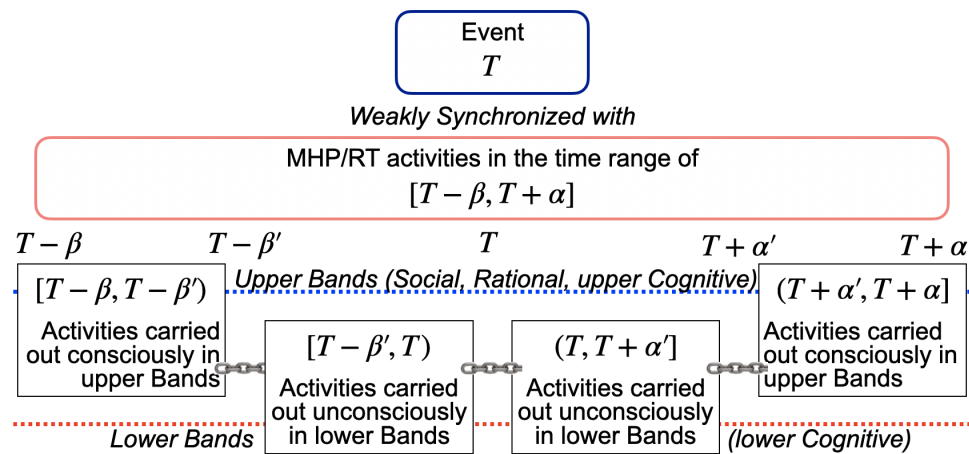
Event
$T$

Weakly Synchronized with

MHP/RT activities in the time range of
$[T-\beta, T+\alpha]$

$T-\beta$ $T-\beta'$ $T$ $T+\alpha'$ $T+\alpha$

Upper Bands (Social, Rational, upper Cognitive)

$[T-\beta, T-\beta')$
Activities carried out consciously in upper Bands

$[T-\beta', T)$
Activities carried out unconsciously in lower Bands

$(T, T+\alpha']$
Activities carried out unconsciously in lower Bands

$(T+\alpha', T+\alpha]$
Activities carried out consciously in upper Bands

Lower Bands (lower Cognitive)